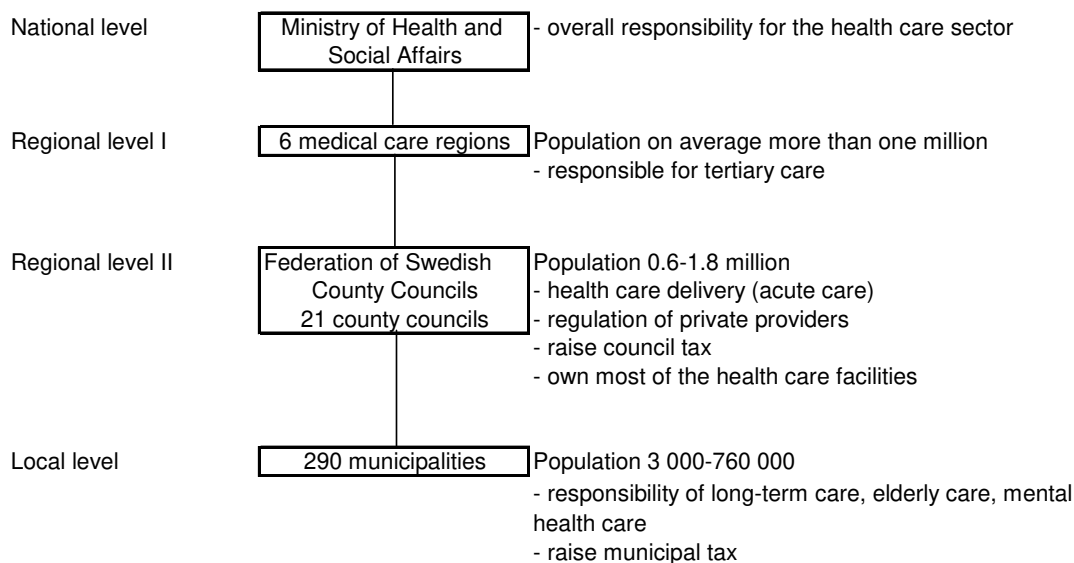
National level

Ministry of Health and Social Affairs

- overall responsibility for the health care sector

Regional level I

6 medical care regions

Population on average more than one million
- responsible for tertiary care

Regional level II

Federation of Swedish County Councils
21 county councils

Population 0.6-1.8 million
- health care delivery (acute care)
- regulation of private providers
- raise council tax
- own most of the health care facilities

Local level

290 municipalities

Population 3 000-760 000
- responsibility of long-term care, elderly care, mental health care
- raise municipal tax